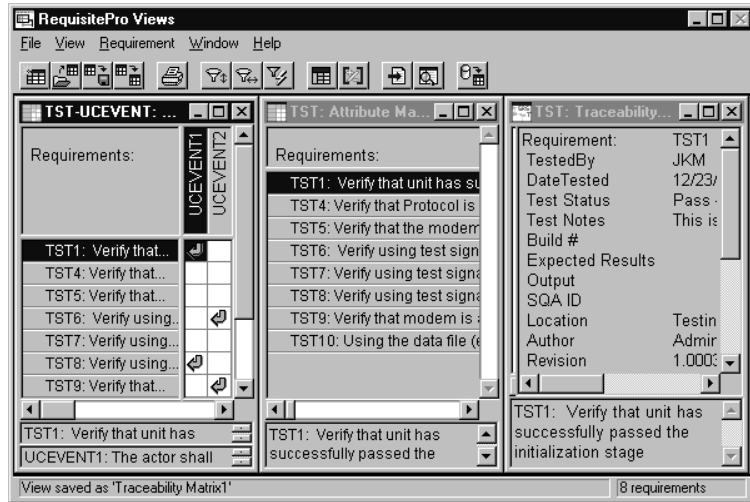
RequisitePro Views

File View Requirement Window Help

TST-UCEVENT: ...

Requirements:

UCEVENT1
UCEVENT2

TST1: Verify that...
TST4: Verify that...
TST5: Verify that...
TST6: Verify using...
TST7: Verify using...
TST8: Verify using...
TST9: Verify that...

TST1: Verify that unit has
UCEVENT1: The actor shall

TST: Attribute Ma...

Requirements:

TST1: Verify that unit has su
TST4: Verify that Protocol is
TST5: Verify that the modem
TST6: Verify using test sign
TST7: Verify using test signa
TST8: Verify using test signa
TST9: Verify that modem is
TST10: Using the data file (e

TST1: Verify that unit has successfully passed the

TST: Traceability...

| | |
|---|---|
| Requirement: | TST1 |
| TestedBy | JKM |
| DateTested | 12/23/ |
| Test Status | Pass - |
| Test Notes | This is |
| Build # | |
| Expected Results | |
| Output | |
| SQA ID | |
| Location | Testin |
| Author | Admir |
| Revision | 1.000: |

TST1: Verify that unit has successfully passed the initialization stage

View saved as 'Traceability Matrix1'
8 requirements